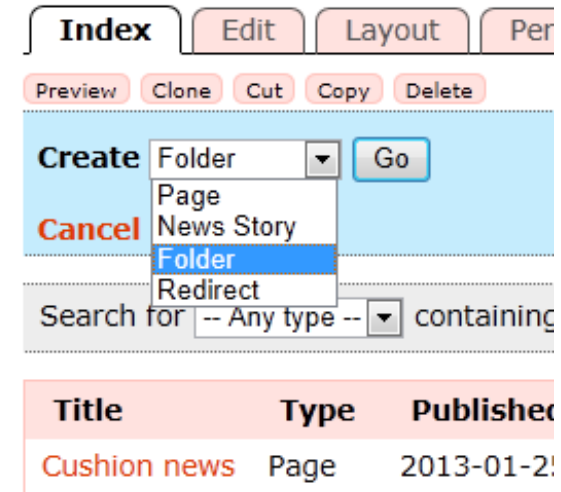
Index Edit Layout Per

Preview Clone Cut Copy Delete

Create Folder Go

Page
News Story
Folder
Redirect

Cancel

Search for -- Any type -- containing

| Title | Type | Publishe |
|---|---|---|
| Cushion news | Page | 2013-01-2 |